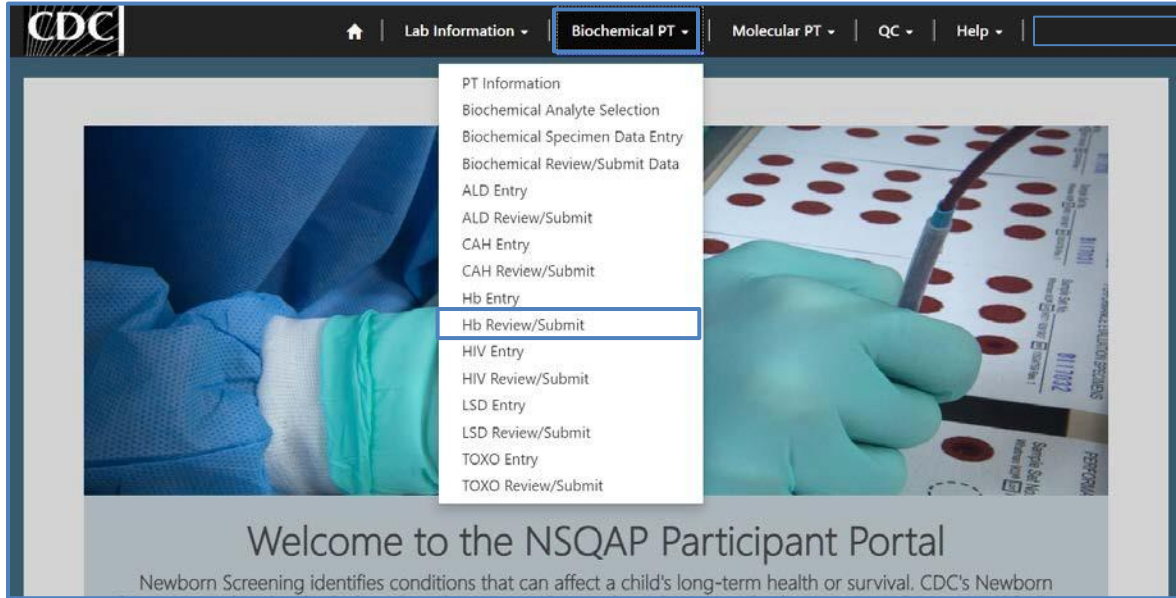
CDC

Lab Information ▾ | Biochemical PT ▾ | Molecular PT ▾ | QC ▾ | Help ▾

PT Information
Biochemical Analyte Selection
Biochemical Specimen Data Entry
Biochemical Review/Submit Data
ALD Entry
ALD Review/Submit
CAH Entry
CAH Review/Submit
Hb Entry
Hb Review/Submit
HIV Entry
HIV Review/Submit
LSD Entry
LSD Review/Submit
TOXO Entry
TOXO Review/Submit

Welcome to the NSQAP Participant Portal

Newborn Screening identifies conditions that can affect a child's long-term health or survival. CDC's Newborn